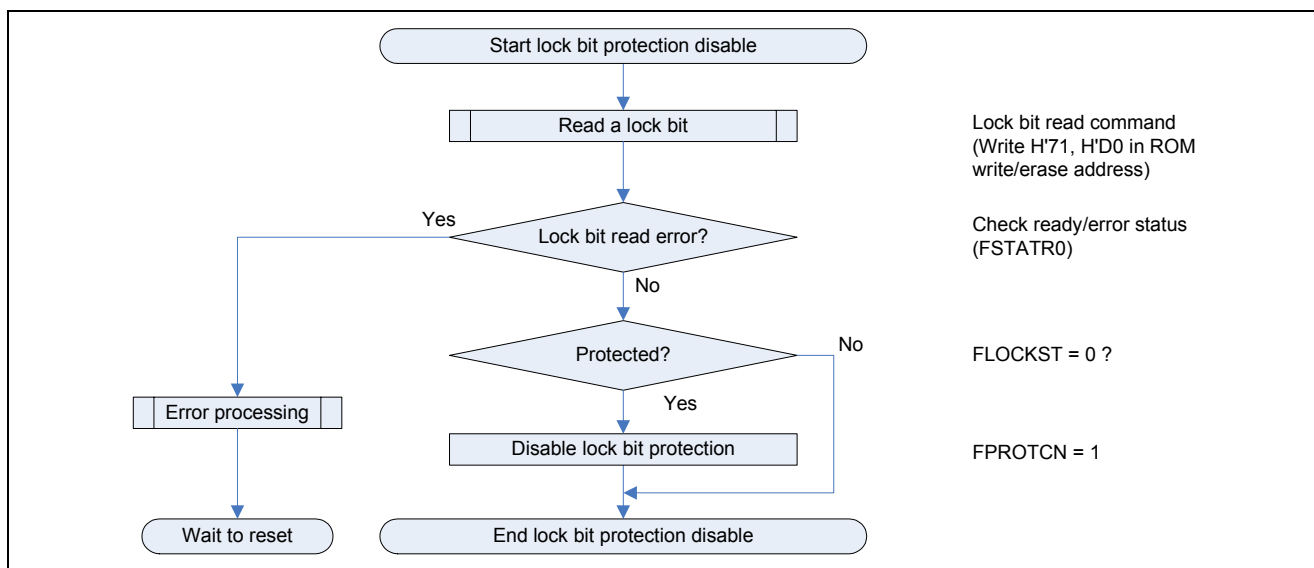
Start lock bit protection disable

Read a lock bit

Lock bit read command (Write H'71, H'D0 in ROM write/erase address)

Yes

Lock bit read error?

Check ready/error status (FSTATR0)

No

Protected?

No

FLOCKST = 0 ?

Error processing

Yes

Disable lock bit protection

FPROTCN = 1

Wait to reset

End lock bit protection disable